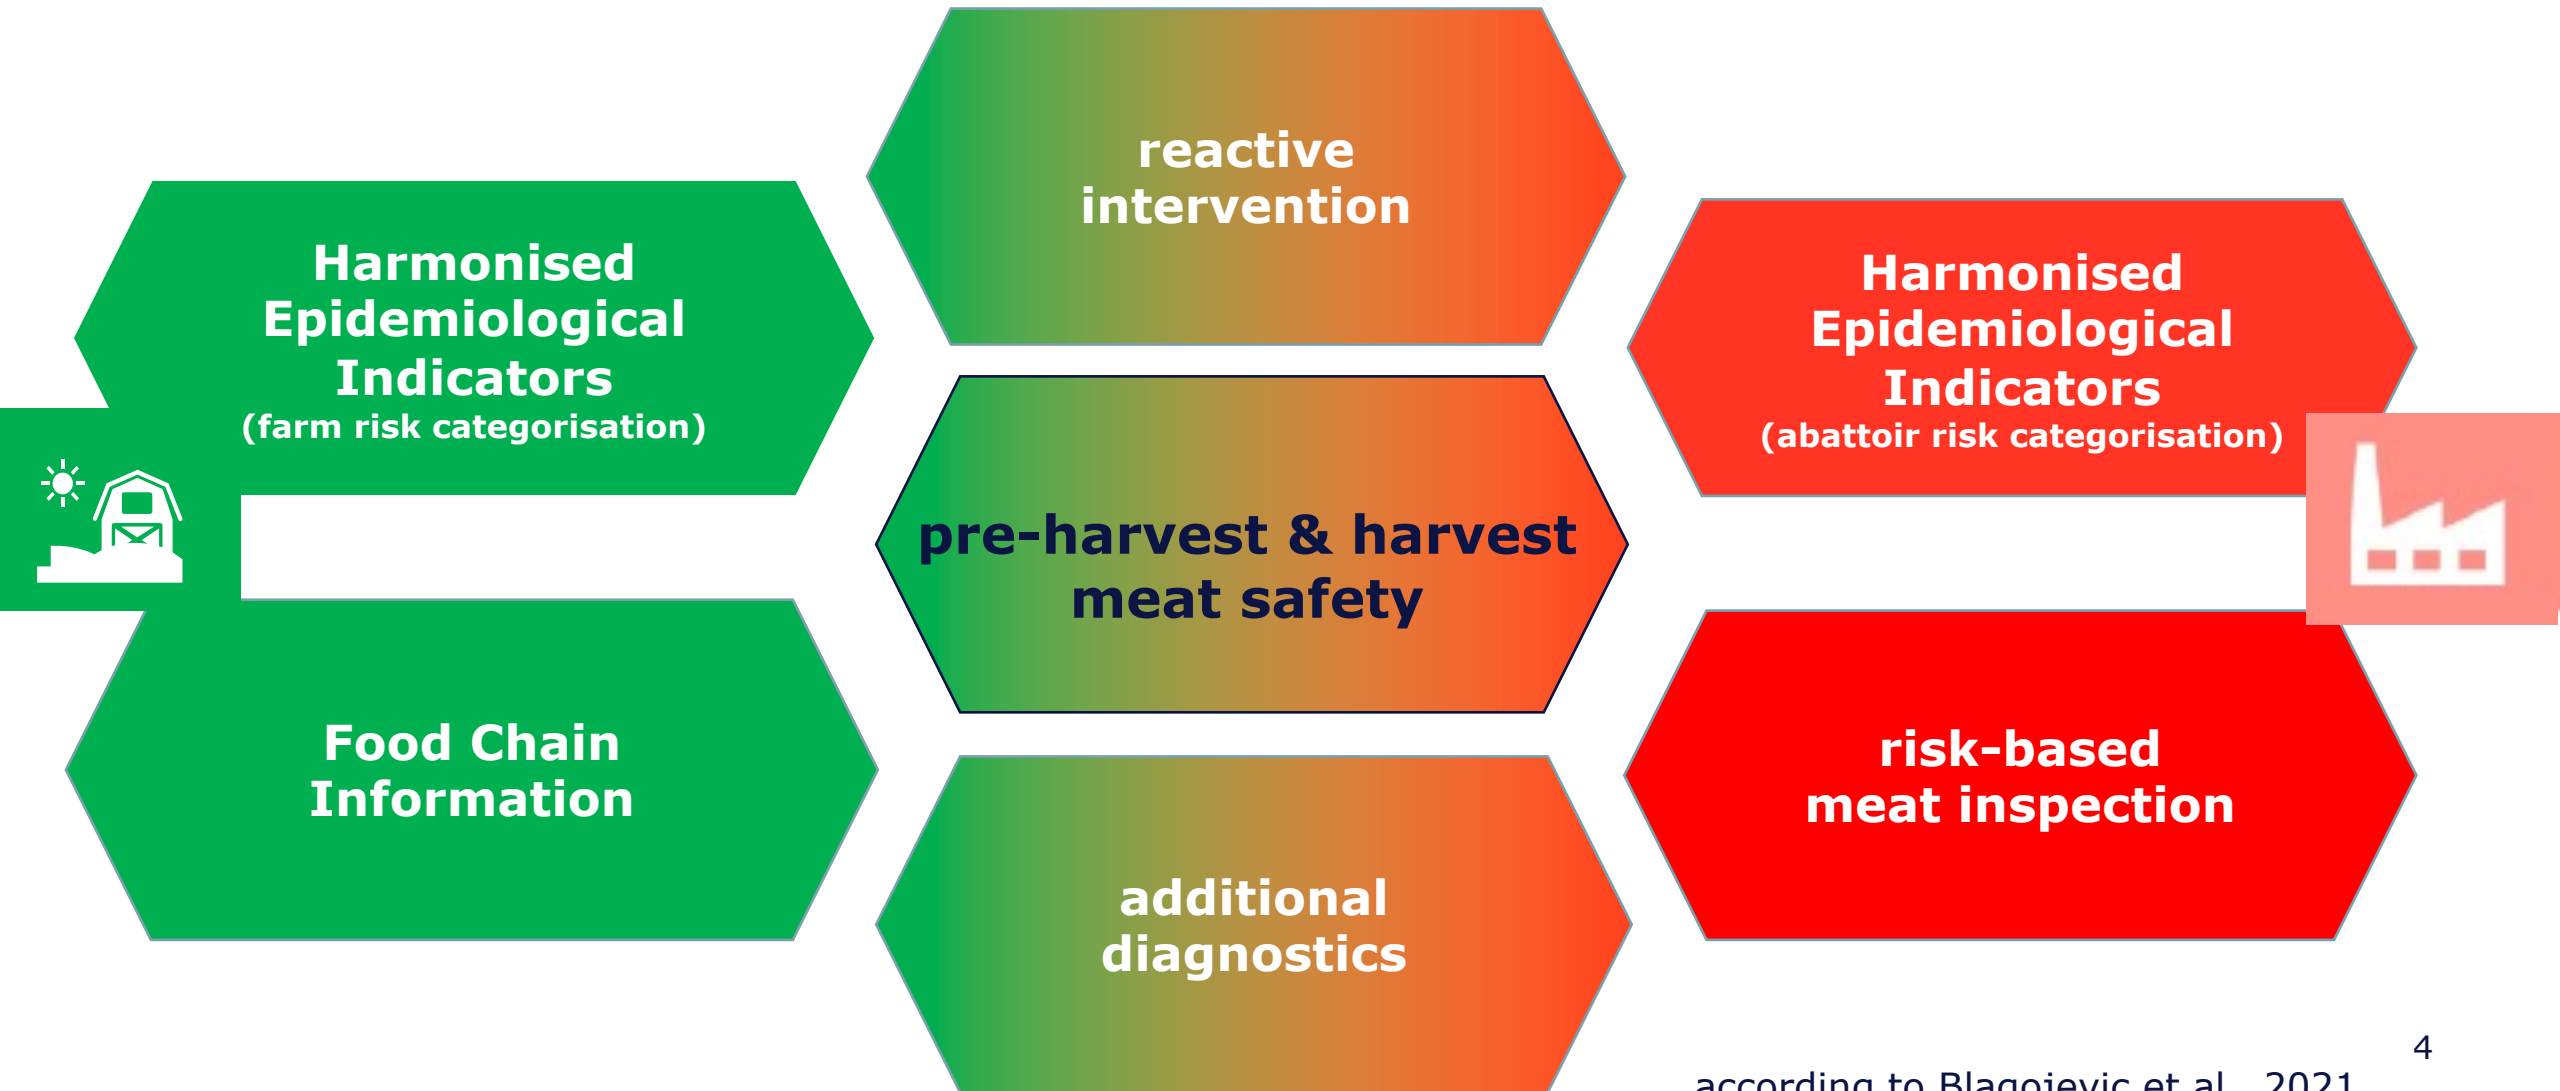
reactive intervention

Harmonised Epidemiological Indicators
(farm risk categorisation)

Harmonised Epidemiological Indicators
(abattoir risk categorisation)

pre-harvest & harvest meat safety

Food Chain Information

risk-based meat inspection

additional diagnostics

according to Blagojevic et al., 2021

4